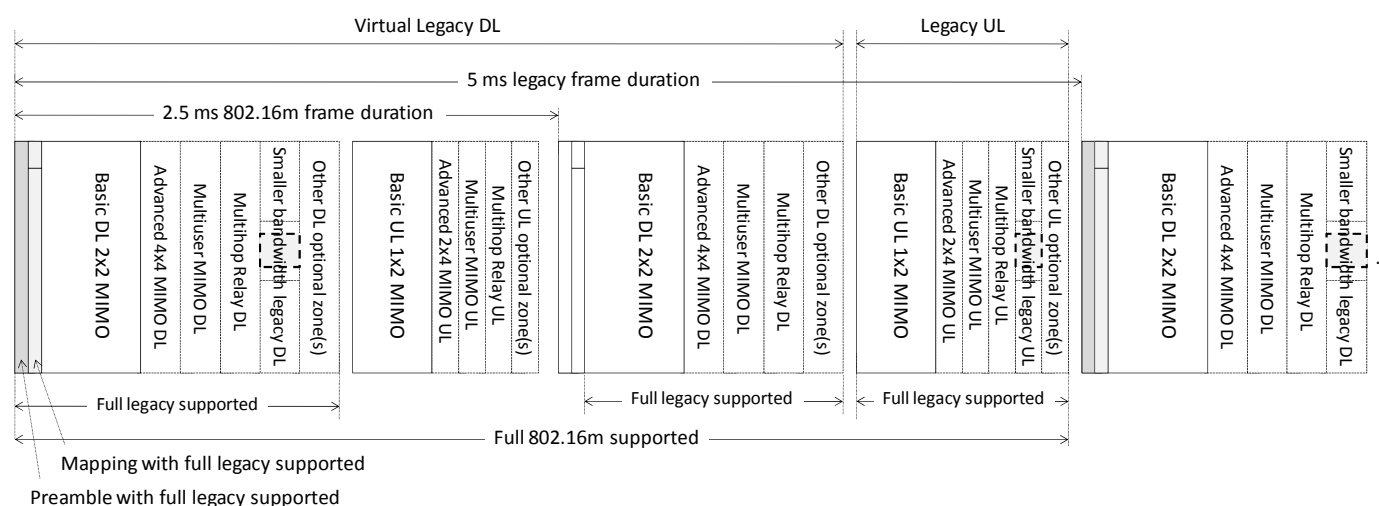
Virtual Legacy DL

Legacy UL

5 ms legacy frame duration

2.5 ms 802.16m frame duration

Basic DL 2x2 MIMO

Advanced 4x4 MIMO DL

Multiuser MIMO DL

Multihop Relay DL

Smaller bandwidth legacy DL

Other DL optional zone(s)

Basic UL 1x2 MIMO

Advanced 2x4 MIMO UL

Multiuser MIMO UL

Multihop Relay UL

Other UL optional zone(s)

Basic DL 2x2 MIMO

Advanced 4x4 MIMO DL

Multiuser MIMO DL

Multihop Relay DL

Other DL optional zone(s)

Basic UL 1x2 MIMO

Advanced 2x4 MIMO UL

Multiuser MIMO UL

Multihop Relay UL

Smaller bandwidth legacy UL

Other UL optional zone(s)

Basic DL 2x2 MIMO

Advanced 4x4 MIMO DL

Multiuser MIMO DL

Multihop Relay DL

Smaller bandwidth legacy DL

Full legacy supported

Full legacy supported

Full legacy supported

Full 802.16m supported

Mapping with full legacy supported

Preamble with full legacy supported